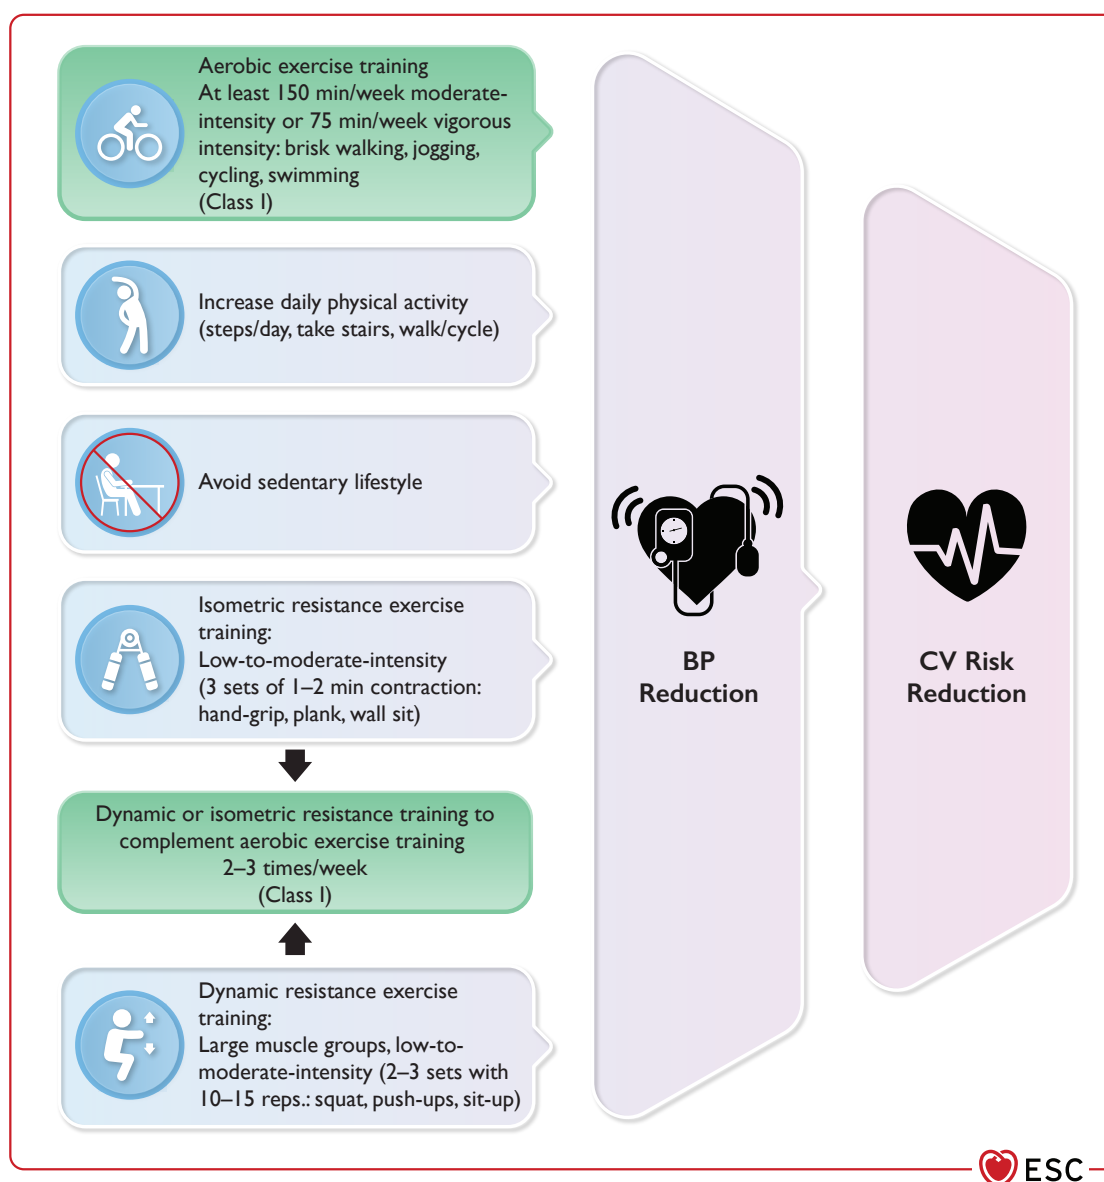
Aerobic exercise training
At least 150 min/week moderate-intensity or 75 min/week vigorous intensity: brisk walking, jogging, cycling, swimming
(Class I)

Increase daily physical activity (steps/day, take stairs, walk/cycle)

Avoid sedentary lifestyle

Isometric resistance exercise training:
Low-to-moderate-intensity
(3 sets of 1–2 min contraction: hand-grip, plank, wall sit)

Dynamic or isometric resistance training to complement aerobic exercise training
2–3 times/week
(Class I)

Dynamic resistance exercise training:
Large muscle groups, low-to-moderate-intensity (2–3 sets with 10–15 reps.: squat, push-ups, sit-up)

BP
Reduction

CV Risk
Reduction

ESC